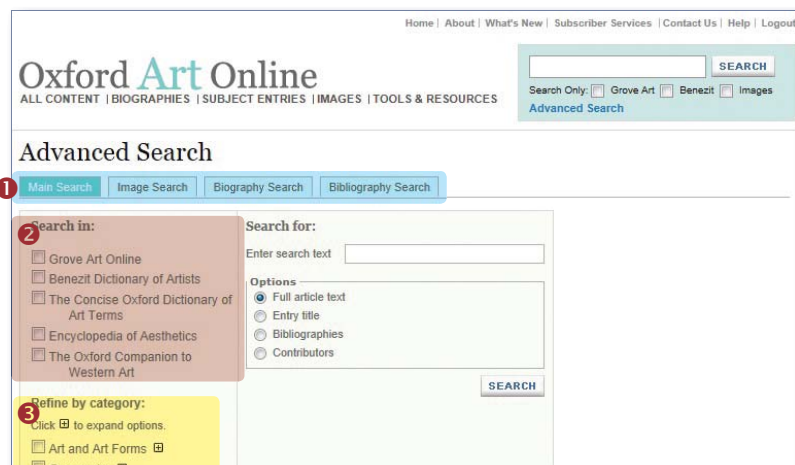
Home | About | What's New | Subscriber Services | Contact Us | Help | Logout

Oxford Art Online
ALL CONTENT | BIOGRAPHIES | SUBJECT ENTRIES | IMAGES | TOOLS & RESOURCES

SEARCH
Search Only: Grove Art Benezit Images
Advanced Search

Advanced Search

1
Main Search | Image Search | Biography Search | Bibliography Search

Search in:
2
Grove Art Online
Benezit Dictionary of Artists
The Concise Oxford Dictionary of Art Terms
Encyclopedia of Aesthetics
The Oxford Companion to Western Art

Refine by category:
3
Click ⊞ to expand options.
Art and Art Forms ⊞

Search for:
Enter search text

Options
Full article text
Entry title
Bibliographies
Contributors

SEARCH